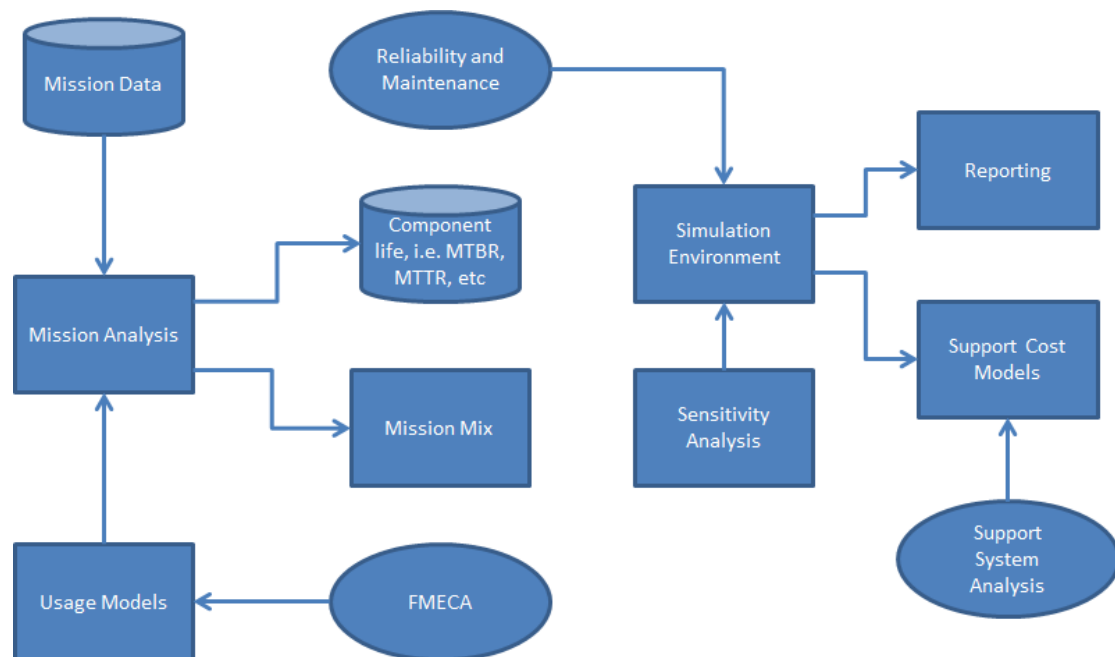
Mission Data

Reliability and Maintenance

Reporting

Component life, i.e. MTBR, MTTR, etc

Simulation Environment

Mission Analysis

Support Cost Models

Mission Mix

Sensitivity Analysis

Support System Analysis

Usage Models

FMECA